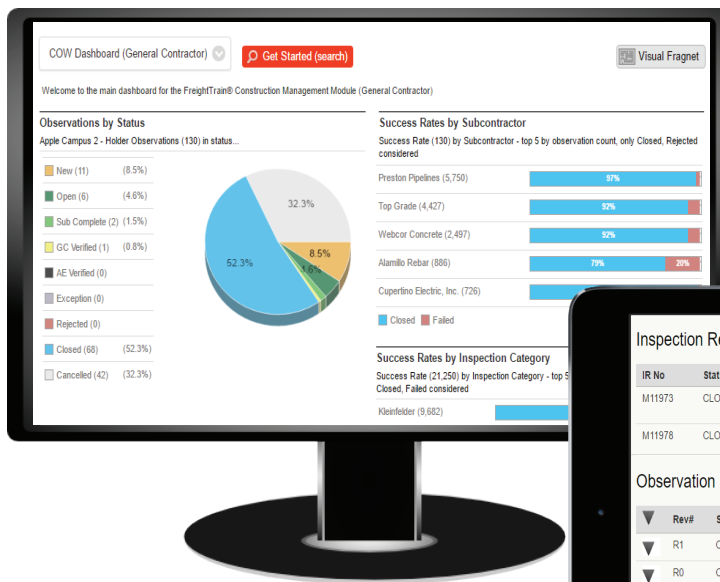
COW Dashboard (General Contractor)

Get Started (search)

Visual Fragnet

Welcome to the main dashboard for the FreightTrain® Construction Management Module (General Contractor)

Observations by Status

Apple Campus 2 - Holder Observations (130) in status...

| | |
|---|---|
| New (11) | (8.5%) |
| Open (6) | (4.6%) |
| Sub Complete (2) | (1.5%) |
| GC Verified (1) | (0.8%) |
| AE Verified (0) | |
| Exception (0) | |
| Rejected (0) | |
| Closed (68) | (52.3%) |
| Cancelled (42) | (32.3%) |

32.3%
8.5%
52.3%
4.6%

Success Rates by Subcontractor

Success Rate (130) by Subcontractor - top 5 by observation count, only Closed, Rejected considered

| | | |
|---|---|---|
| Preston Pipelines (5,750) | 97% | |
| Top Grade (4,427) | 92% | |
| Webcor Concrete (2,497) | 92% | |
| Alamillo Rebar (886) | 79% | 20% |
| Cupertino Electric, Inc. (726) | | |

Closed   Failed

Success Rates by Inspection Category

Success Rate (21,250) by Inspection Category - top 5 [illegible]
Closed, Failed considered

Kleinfelder (9,682)

Inspection R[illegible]

| IR No | Stat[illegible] |
|---|---|
| M11973 | CLO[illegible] |
| M11978 | CLO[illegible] |

Observation

| Rev# | S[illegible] |
|---|---|
| R1 | C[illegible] |
| R0 | C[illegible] |